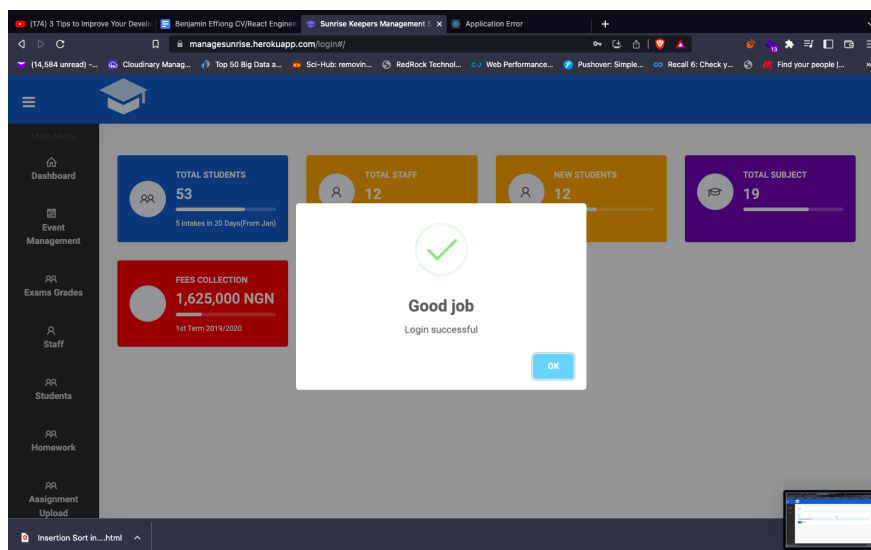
(174) 3 Tips to Improve Your Develo
Benjamin Effiong CV/React Enginee
Sunrise Keepers Management
Application Error
+

managesunrise.herokuapp.com/login#/

(14,584 unread) -... Cloudinary Manag... Top 50 Big Data a... Sci-Hub: removin... RedRock Technol... Web Performance... Pushover: Simple... Recall 6: Check y... Find your people |...

Main Menu
Dashboard
Event Management
Exams Grades
Staff
Students
Homework
Assignment Upload

TOTAL STUDENTS
53
5 intakes in 20 Days(From Jan)

TOTAL STAFF
12

NEW STUDENTS
12

TOTAL SUBJECT
19

FEES COLLECTION
1,625,000 NGN
1st Term 2019/2020

Good job
Login successful
OK

Insertion Sort in....html